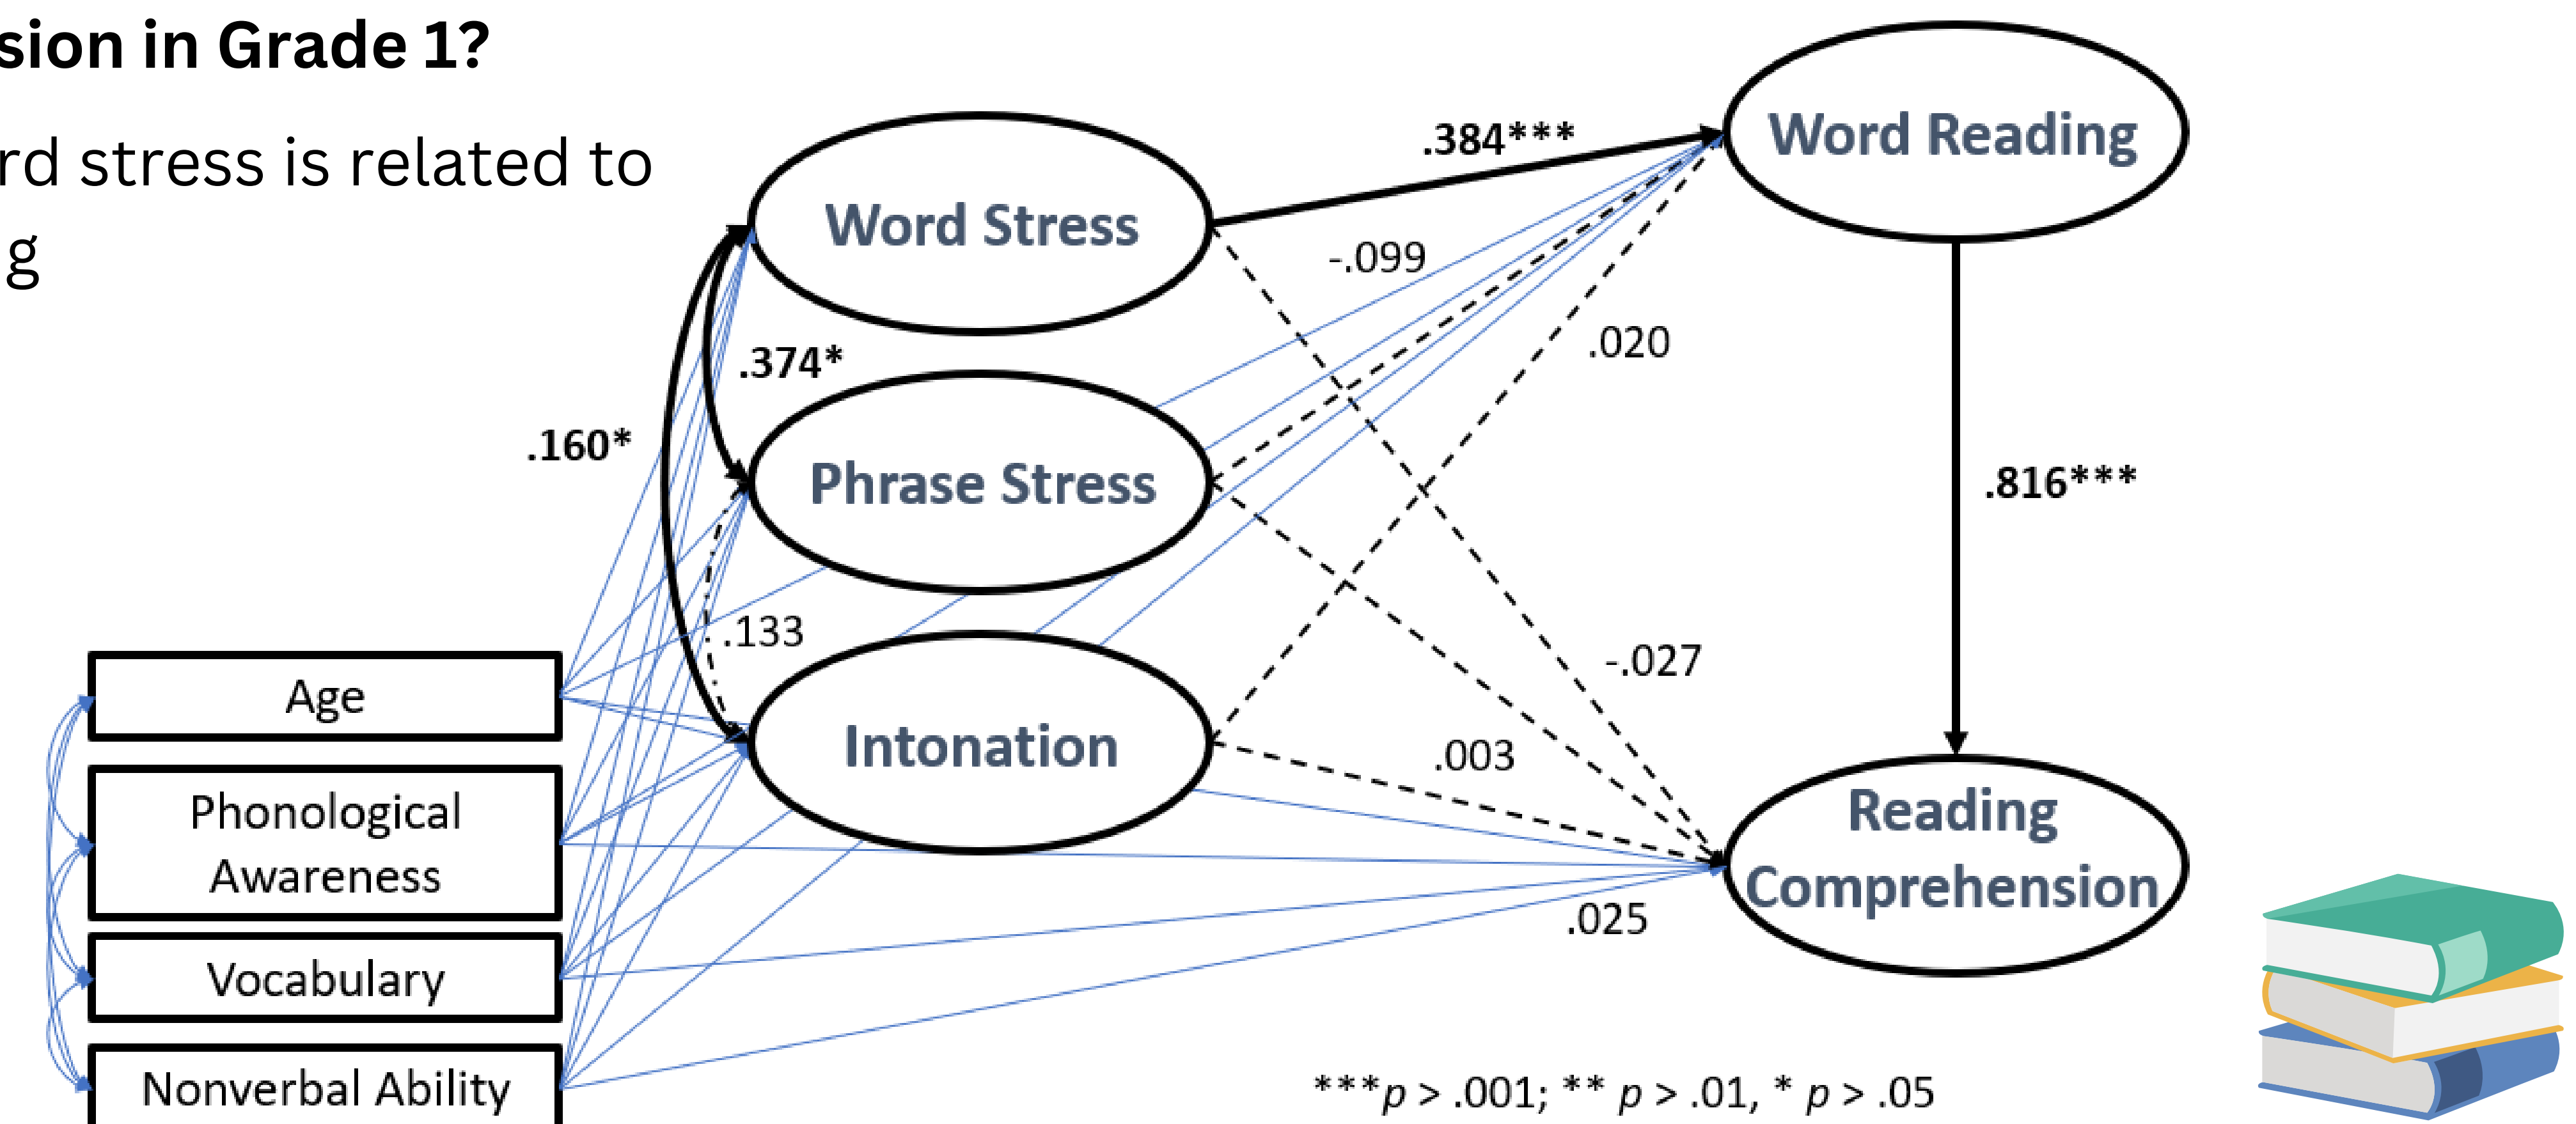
sion in Grade 1?

rd stress is related to g

Word Stress

Phrase Stress

Intonation

Word Reading

Reading Comprehension

.384***

-.099

.020

.374*

.160*

.816***

.133

-.027

.003

.025

Age

Phonological Awareness

Vocabulary

Nonverbal Ability

***$p$ > .001; ** $p$ > .01, * $p$ > .05